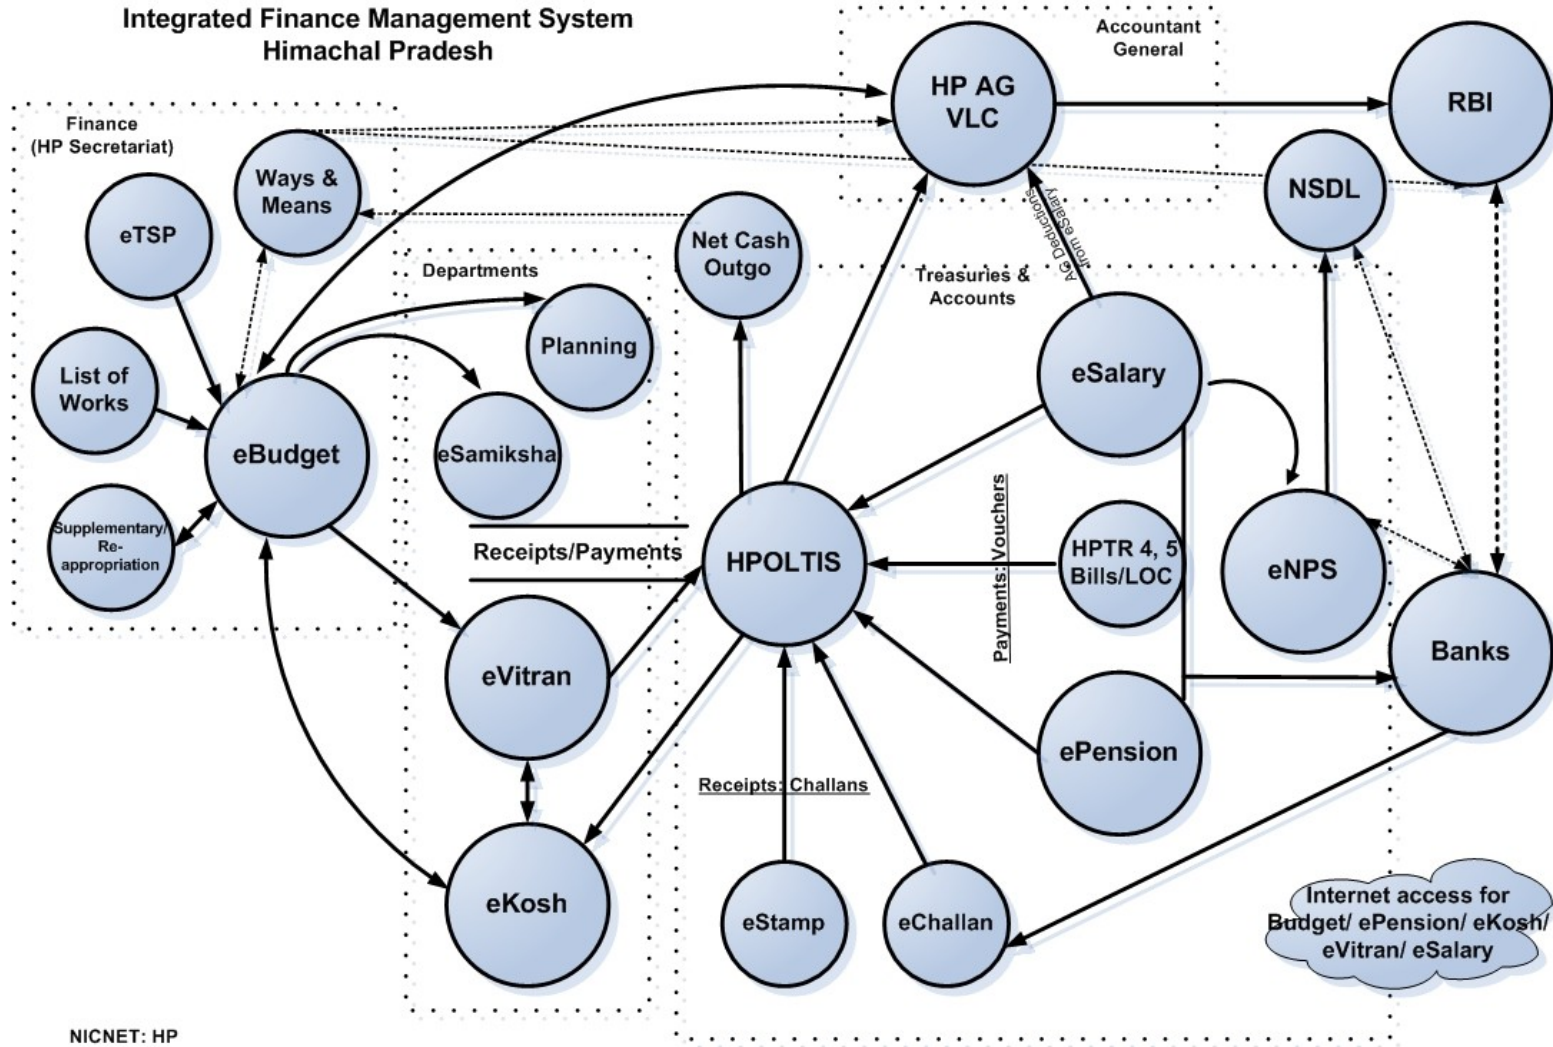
Integrated Finance Management System
Himachal Pradesh

Accountant General

HP AG VLC

RBI

NSDL

Finance (HP Secretariat)

Ways & Means

eTSP

Net Cash Outgo

Departments

Treasuries & Accounts

AG Deductions from eSalary

Planning

List of Works

eSamiksha

eSalary

eBudget

Supplementary/ Re-appropriation

Receipts/Payments

HPOLTIS

HPTR 4, 5 Bills/LOC

Payments: Vouchers

eNPS

Banks

eVitran

ePension

Receipts: Challans

eKosh

eStamp

eChallan

Internet access for Budget/ ePension/ eKosh/ eVitran/ eSalary

NICNET: HP